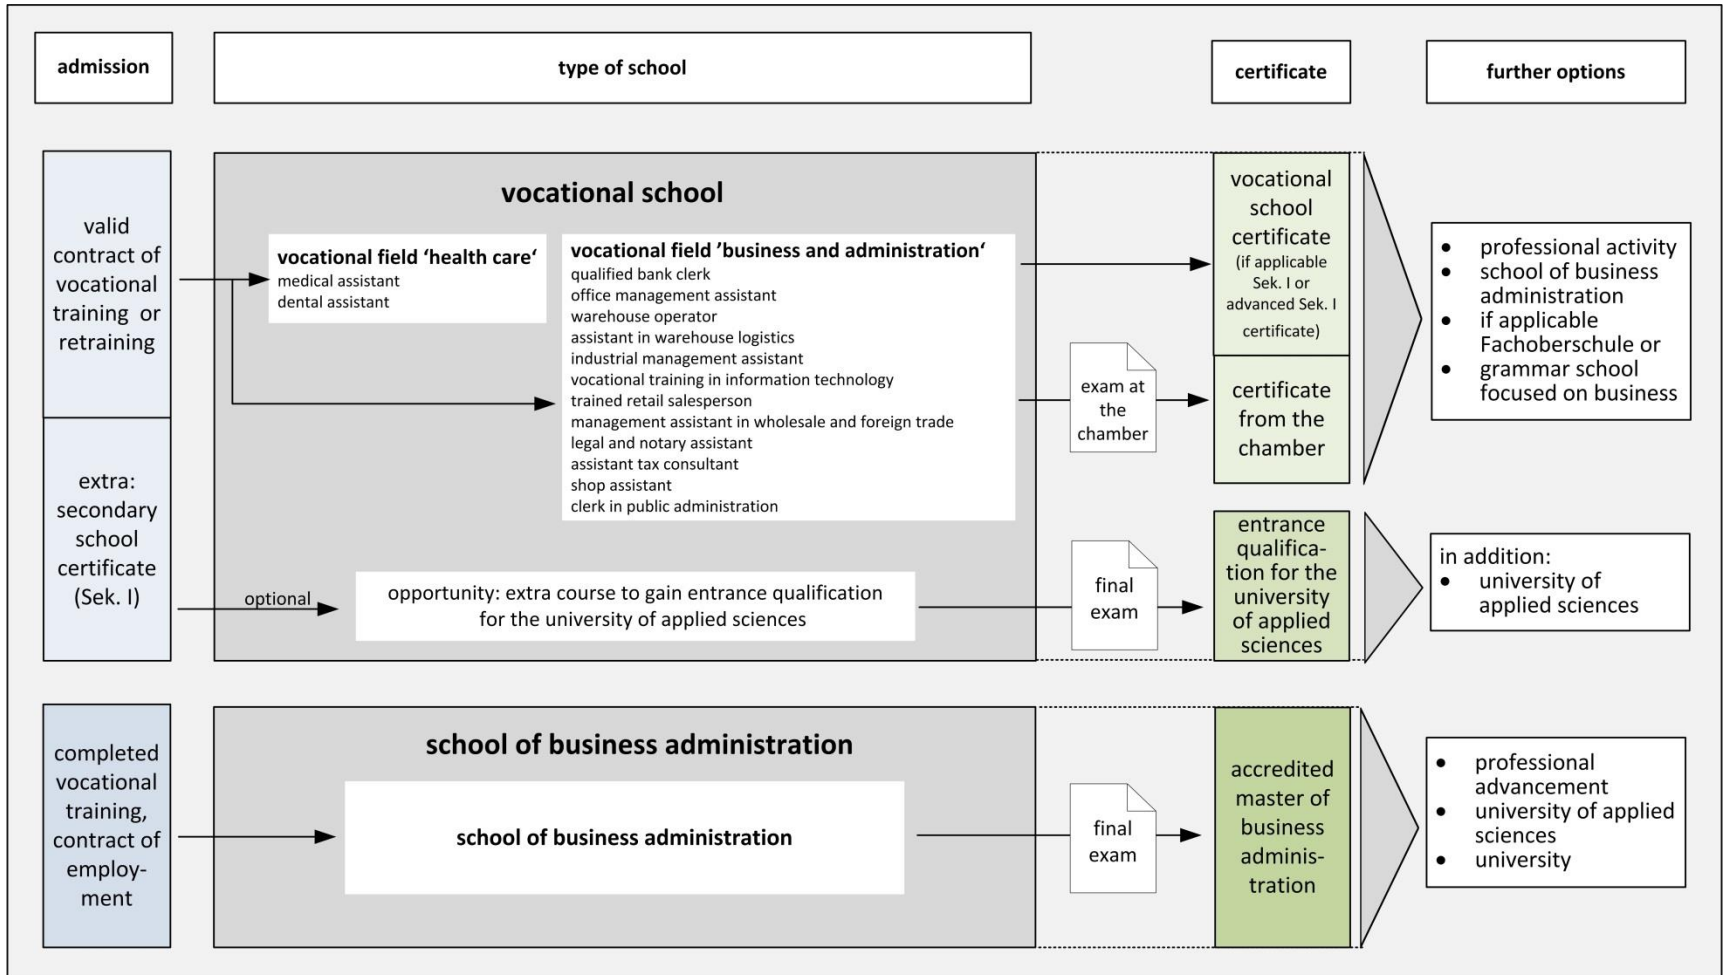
admission

type of school

certificate

further options

valid contract of vocational training or retraining

extra: secondary school certificate (Sek. I)

vocational school

vocational field ‘health care‘
medical assistant
dental assistant

vocational field ’business and administration‘
qualified bank clerk
office management assistant
warehouse operator
assistant in warehouse logistics
industrial management assistant
vocational training in information technology
trained retail salesperson
management assistant in wholesale and foreign trade
legal and notary assistant
assistant tax consultant
shop assistant
clerk in public administration

optional

opportunity: extra course to gain entrance qualification for the university of applied sciences

exam at the chamber

final exam

vocational school certificate (if applicable Sek. I or advanced Sek. I certificate)

certificate from the chamber

entrance qualification for the university of applied sciences

• professional activity
• school of business administration
• if applicable Fachoberschule or
• grammar school focused on business

in addition:
• university of applied sciences

completed vocational training, contract of employment

school of business administration

school of business administration

final exam

accredited master of business administration

• professional advancement
• university of applied sciences
• university